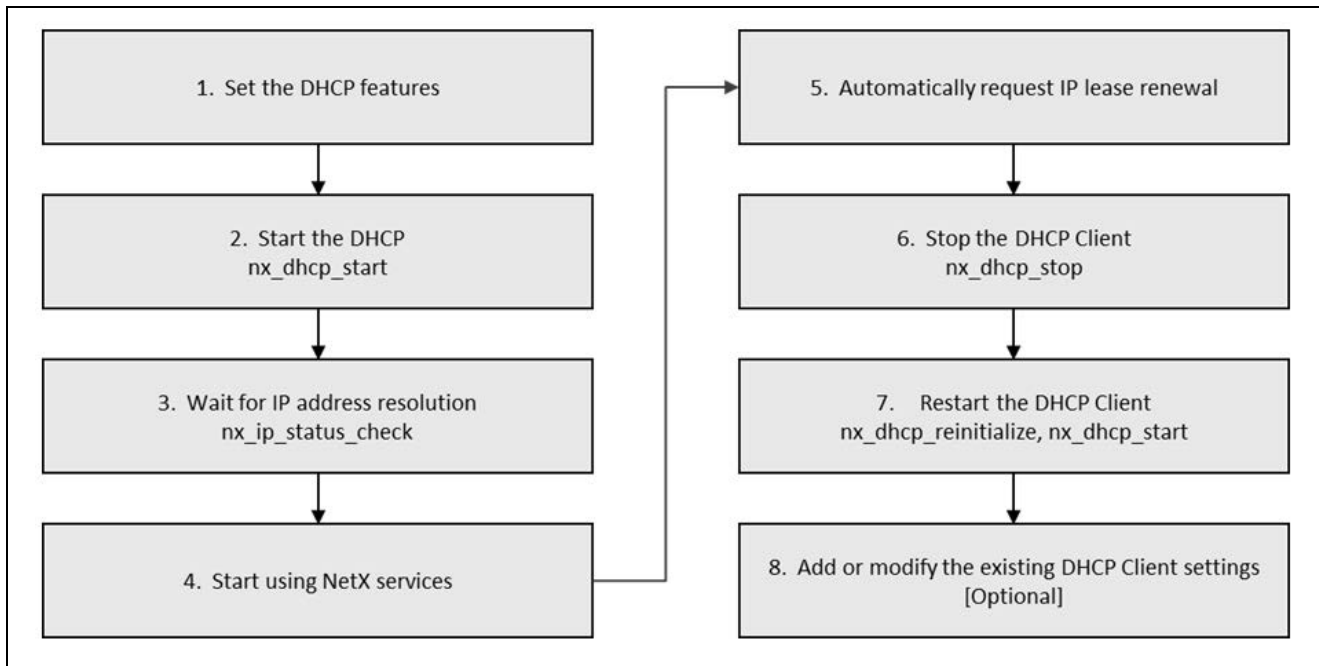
1. Set the DHCP features

2. Start the DHCP
nx_dhcp_start

3. Wait for IP address resolution
nx_ip_status_check

4. Start using NetX services

5. Automatically request IP lease renewal

6. Stop the DHCP Client
nx_dhcp_stop

7. Restart the DHCP Client
nx_dhcp_reinitialize, nx_dhcp_start

8. Add or modify the existing DHCP Client settings
[Optional]